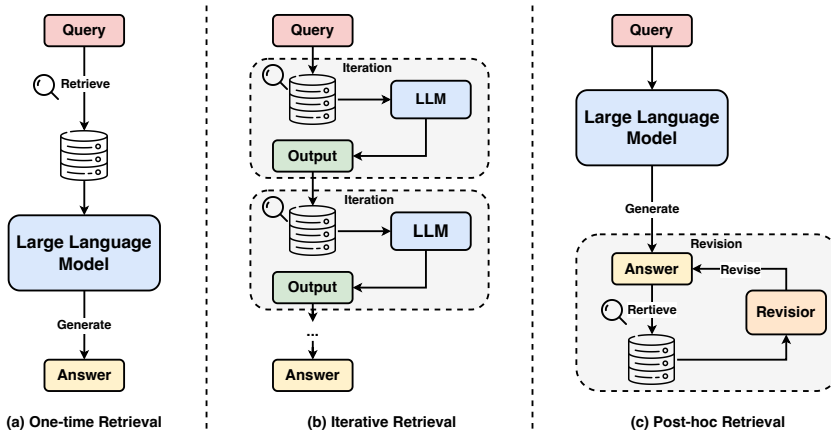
Query

Retrieve

Large Language Model

Generate

Answer

(a) One-time Retrieval

Query

Iteration

LLM

Output

Iteration

LLM

Output

...

Answer

(b) Iterative Retrieval

Query

Large Language Model

Generate

Revision

Answer

Revise

Rertieve

Revisior

(c) Post-hoc Retrieval